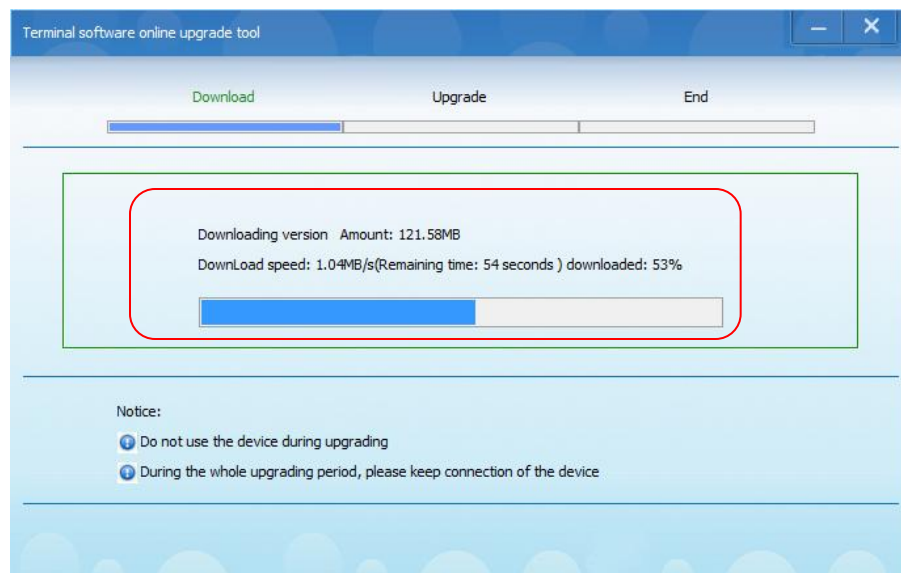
Terminal software online upgrade tool

Download Upgrade End

Downloading version Amount: 121.58MB

DownLoad speed: 1.04MB/s(Remaining time: 54 seconds ) downloaded: 53%

Notice:

Do not use the device during upgrading

During the whole upgrading period, please keep connection of the device